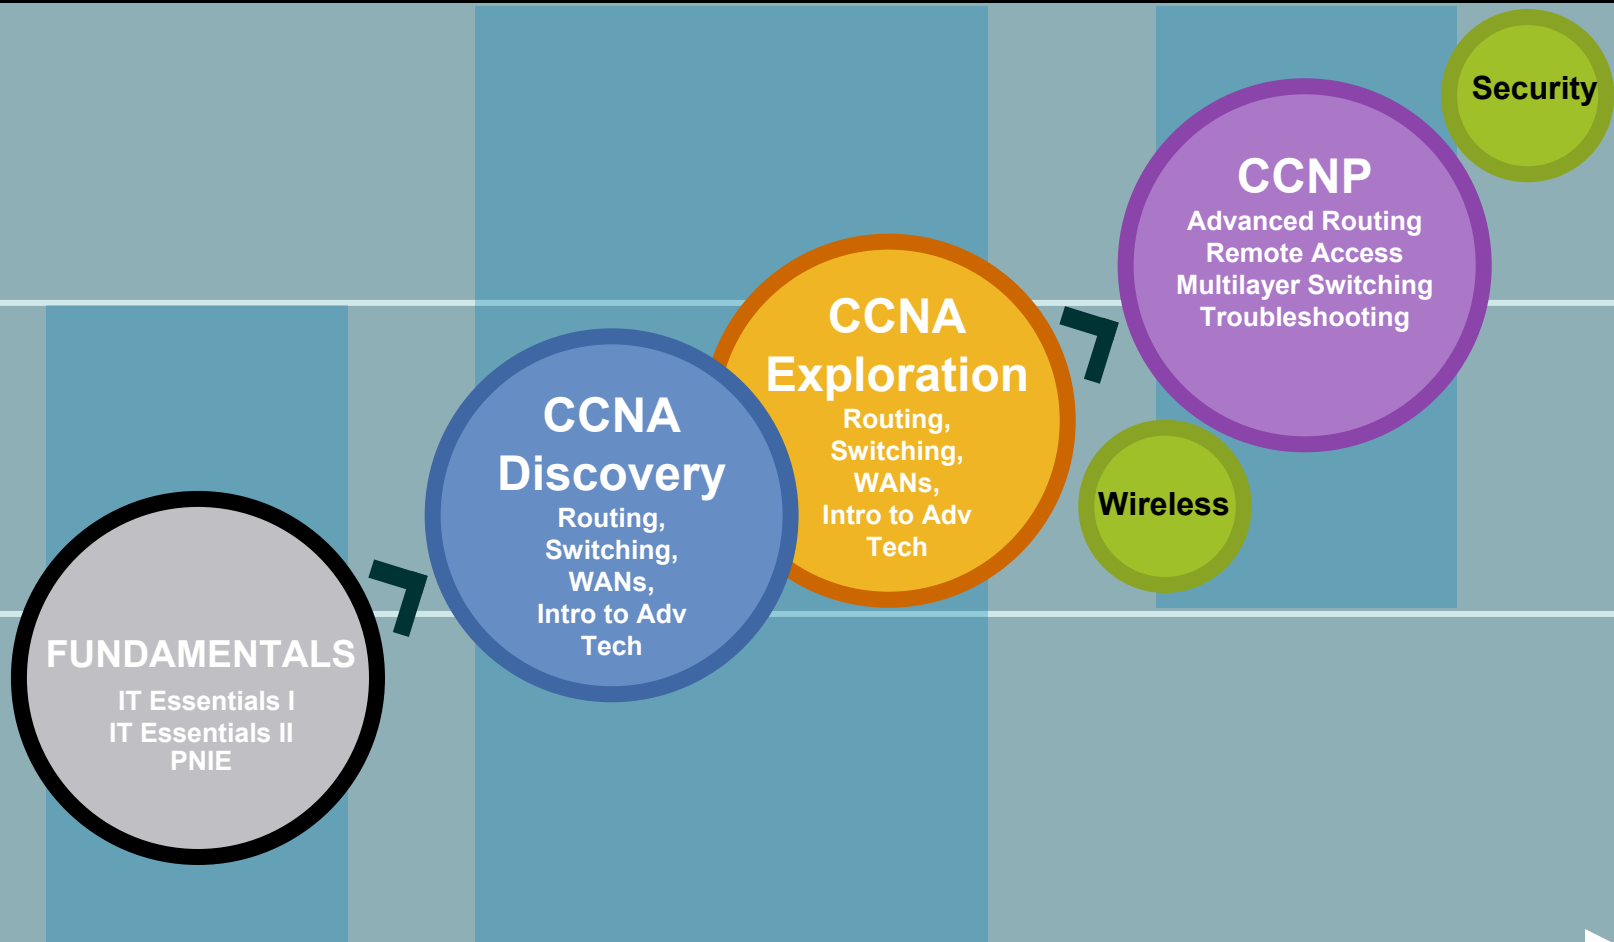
FUNDAMENTALS
IT Essentials I
IT Essentials II
PNIE

CCNA Discovery
Routing, Switching, WANs, Intro to Adv Tech

CCNA Exploration
Routing, Switching, WANs, Intro to Adv Tech

CCNP
Advanced Routing
Remote Access
Multilayer Switching
Troubleshooting

Security

Wireless